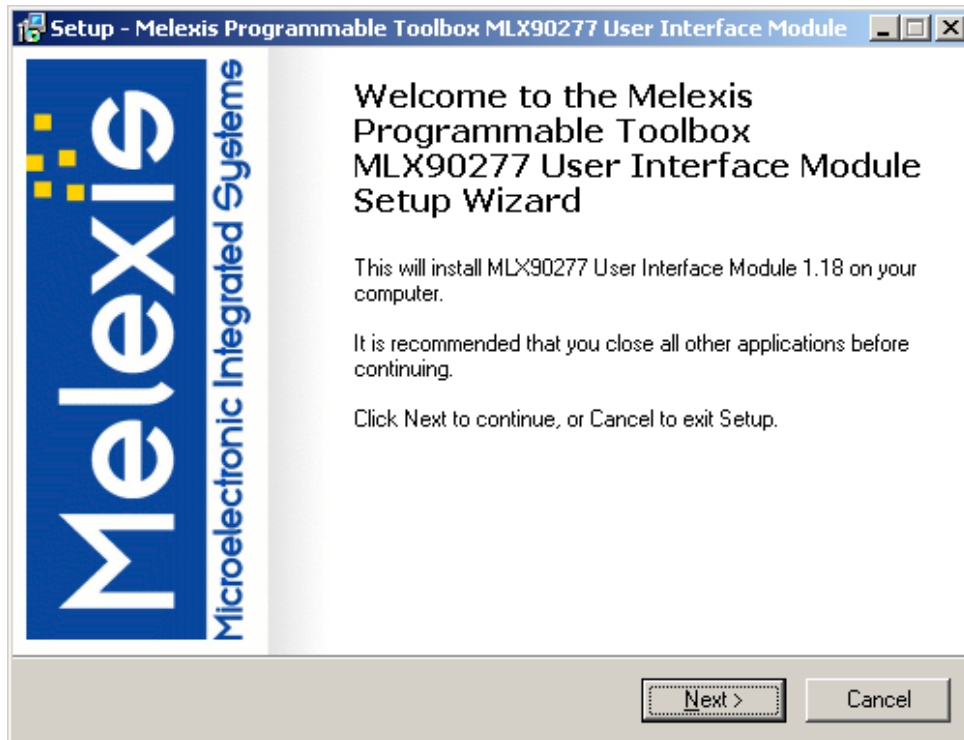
Setup - Melexis Programmable Toolbox MLX90277 User Interface Module

Melexis

Microelectronic Integrated Systems

Welcome to the Melexis Programmable Toolbox MLX90277 User Interface Module Setup Wizard

This will install MLX90277 User Interface Module 1.18 on your computer.

It is recommended that you close all other applications before continuing.

Click Next to continue, or Cancel to exit Setup.

Next >

Cancel